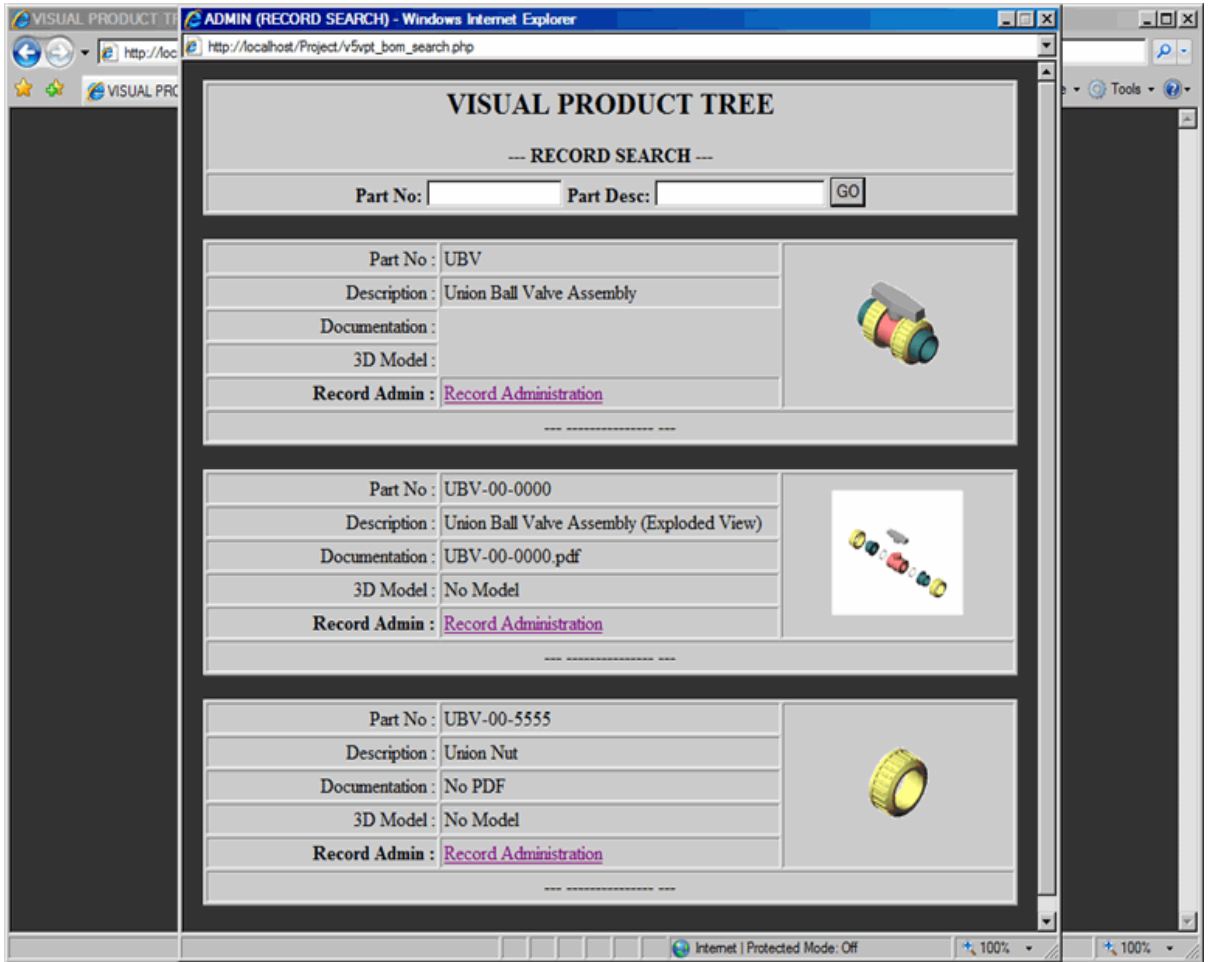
VISUAL PRODUCT T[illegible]
http://loc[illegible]
VISUAL PRO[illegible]
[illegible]e Tools

ADMIN (RECORD SEARCH) - Windows Internet Explorer
http://localhost/Project/v5vpt_bom_search.php

VISUAL PRODUCT TREE

--- RECORD SEARCH ---

Part No: Part Desc: GO

| Part No : | UBV |
|---|---|
| Description : | Union Ball Valve Assembly |
| Documentation : | |
| 3D Model : | |
| Record Admin : | Record Administration |

--- ---------------- ---

| Part No : | UBV-00-0000 |
|---|---|
| Description : | Union Ball Valve Assembly (Exploded View) |
| Documentation : | UBV-00-0000.pdf |
| 3D Model : | No Model |
| Record Admin : | Record Administration |

--- ---------------- ---

| Part No : | UBV-00-5555 |
|---|---|
| Description : | Union Nut |
| Documentation : | No PDF |
| 3D Model : | No Model |
| Record Admin : | Record Administration |

--- ---------------- ---

Internet | Protected Mode: Off 100% 100%